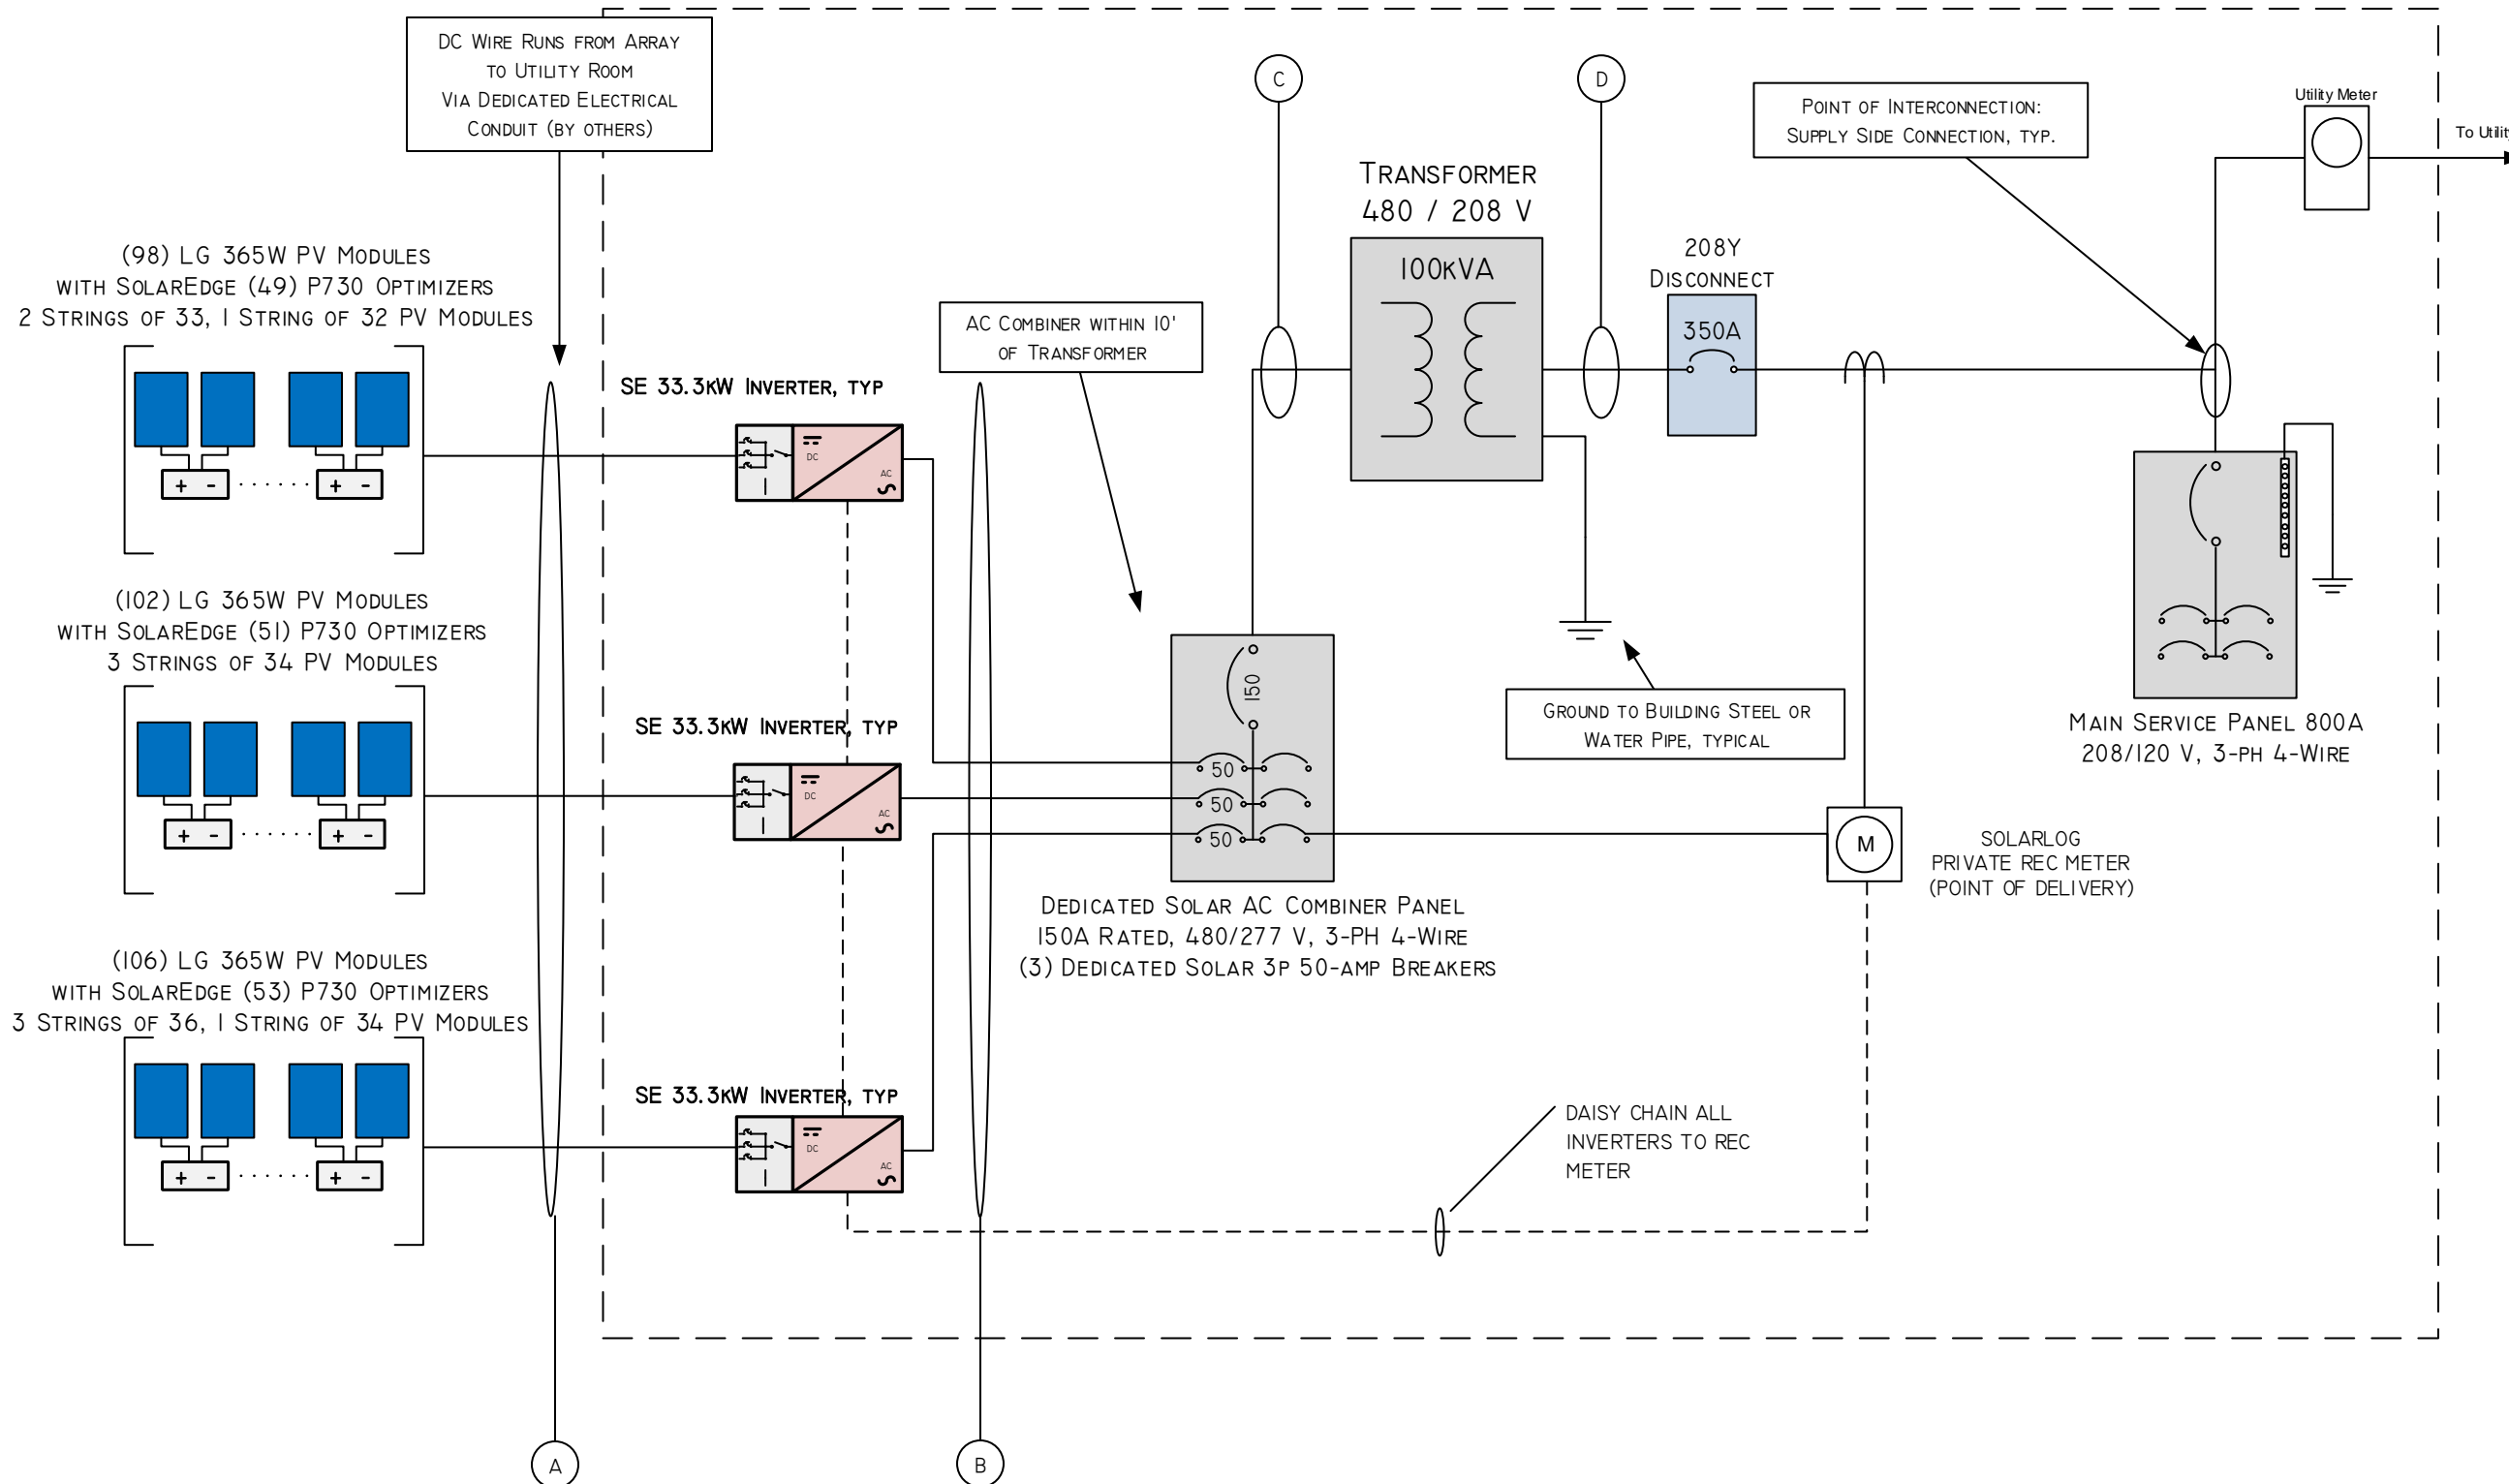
DC Wire Runs from Array to Utility Room Via Dedicated Electrical Conduit (by others)

(98) LG 365W PV Modules with SolarEdge (49) P730 Optimizers 2 Strings of 33, 1 String of 32 PV Modules

+ - + -

SE 33.3kW Inverter, typ

DC AC

AC Combiner within 10' of Transformer

C

D

Transformer 480 / 208 V

100kVA

208Y Disconnect

350A

Point of Interconnection: Supply Side Connection, typ.

Utility Meter

To Utilit

(102) LG 365W PV Modules with SolarEdge (51) P730 Optimizers 3 Strings of 34 PV Modules

+ - + -

SE 33.3kW Inverter, typ

DC AC

150

50
50
50

Ground to Building Steel or Water Pipe, typical

Main Service Panel 800A 208/120 V, 3-ph 4-Wire

M

SOLARLOG PRIVATE REC METER (POINT OF DELIVERY)

Dedicated Solar AC Combiner Panel 150A Rated, 480/277 V, 3-ph 4-Wire (3) Dedicated Solar 3p 50-amp Breakers

(106) LG 365W PV Modules with SolarEdge (53) P730 Optimizers 3 Strings of 36, 1 String of 34 PV Modules

+ - + -

SE 33.3kW Inverter, typ

DC AC

DAISY CHAIN ALL INVERTERS TO REC METER

A

B